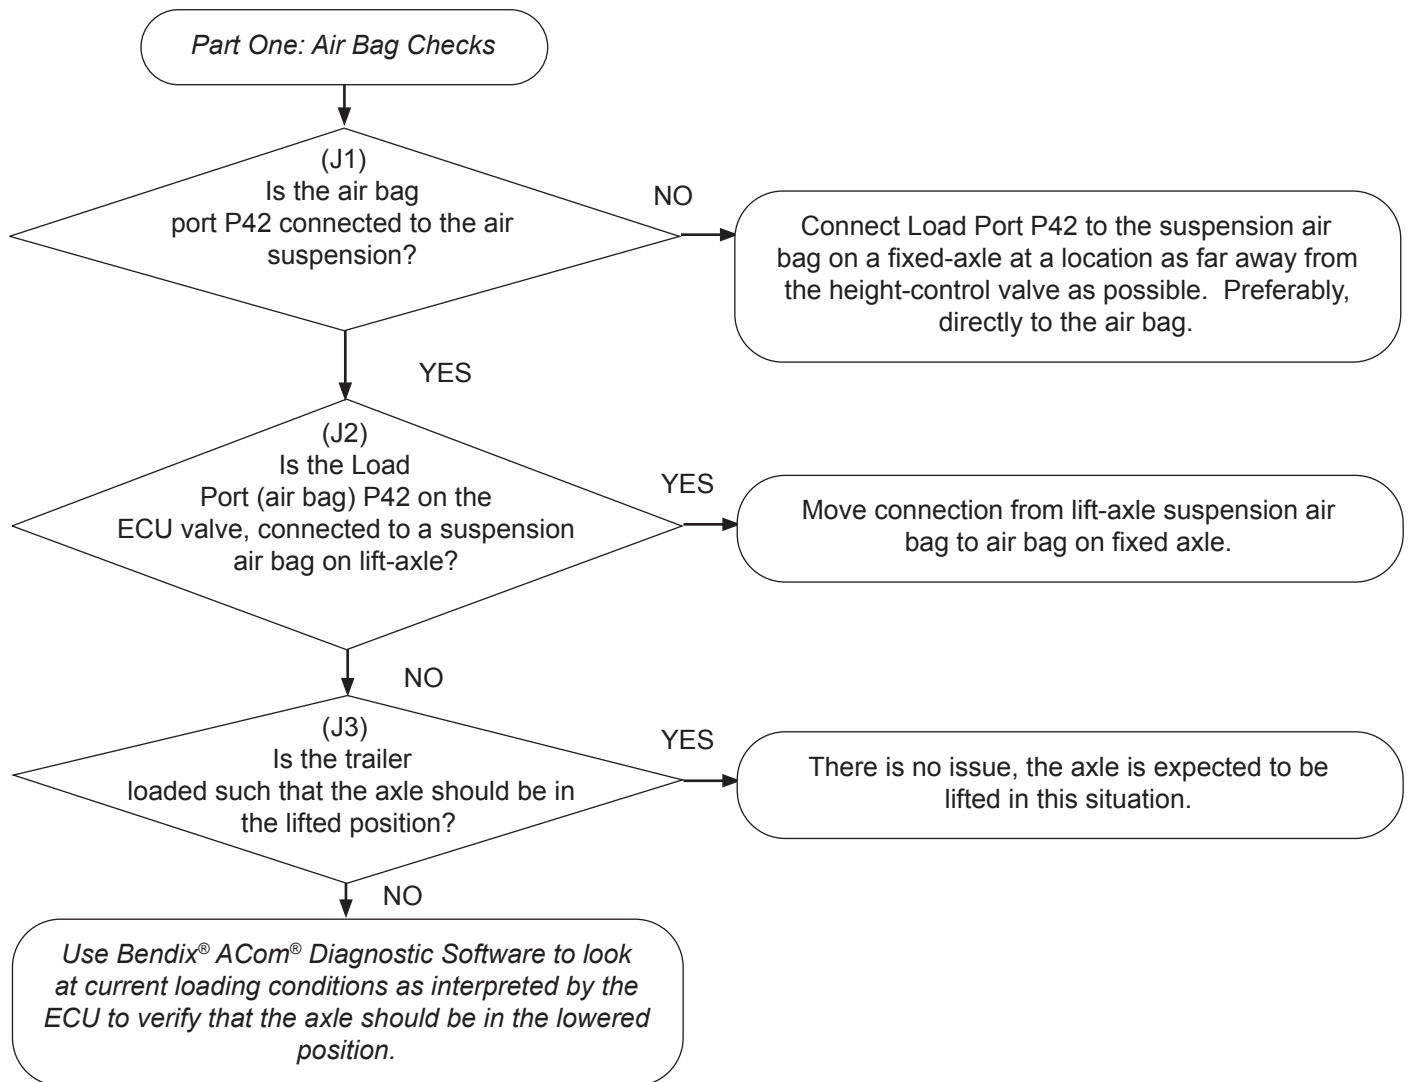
Part One: Air Bag Checks

(J1)
Is the air bag port P42 connected to the air suspension?

NO

Connect Load Port P42 to the suspension air bag on a fixed-axle at a location as far away from the height-control valve as possible. Preferably, directly to the air bag.

YES

(J2)
Is the Load Port (air bag) P42 on the ECU valve, connected to a suspension air bag on lift-axle?

YES

Move connection from lift-axle suspension air bag to air bag on fixed axle.

NO

(J3)
Is the trailer loaded such that the axle should be in the lifted position?

YES

There is no issue, the axle is expected to be lifted in this situation.

NO

Use Bendix® ACom® Diagnostic Software to look at current loading conditions as interpreted by the ECU to verify that the axle should be in the lowered position.